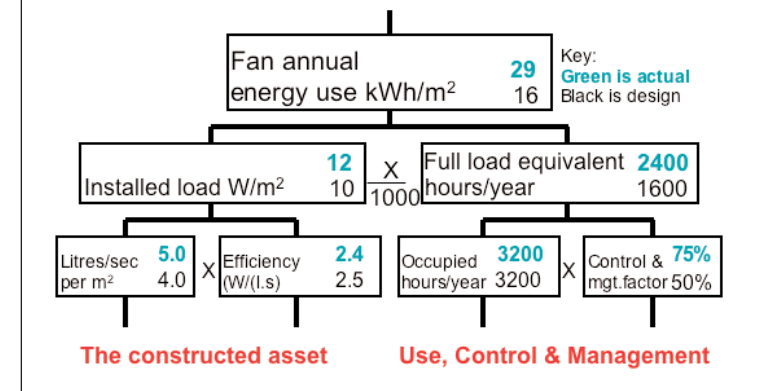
Fan annual energy use kWh/m$^2$ 29 16

Key:
Green is actual
Black is design

Installed load W/m$^2$ 12 10

X
1000

Full load equivalent hours/year 2400 1600

Litres/sec per m$^2$ 5.0 4.0

X

Efficiency (W/(l.s) 2.4 2.5

Occupied hours/year 3200 3200

X

Control & mgt.factor 75% 50%

The constructed asset

Use, Control & Management